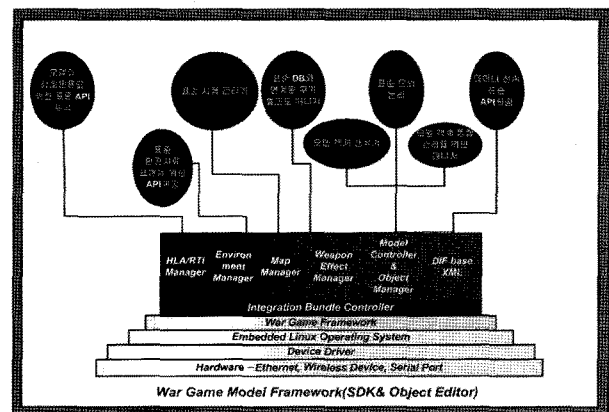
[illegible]

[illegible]

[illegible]

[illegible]

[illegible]

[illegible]

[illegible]

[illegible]

HLA/RTI Manager

Environment Manager

Map Manager

Weapon Effect Manager

Model Controller & Object Manager

DIF base XML

Integration Bundle Controller

War Game Framework

Embedded Linux Operating System

Device Driver

Hardware – Ethernet, Wireless Device, Serial Port

War Game Model Framework(SDK& Object Editor)